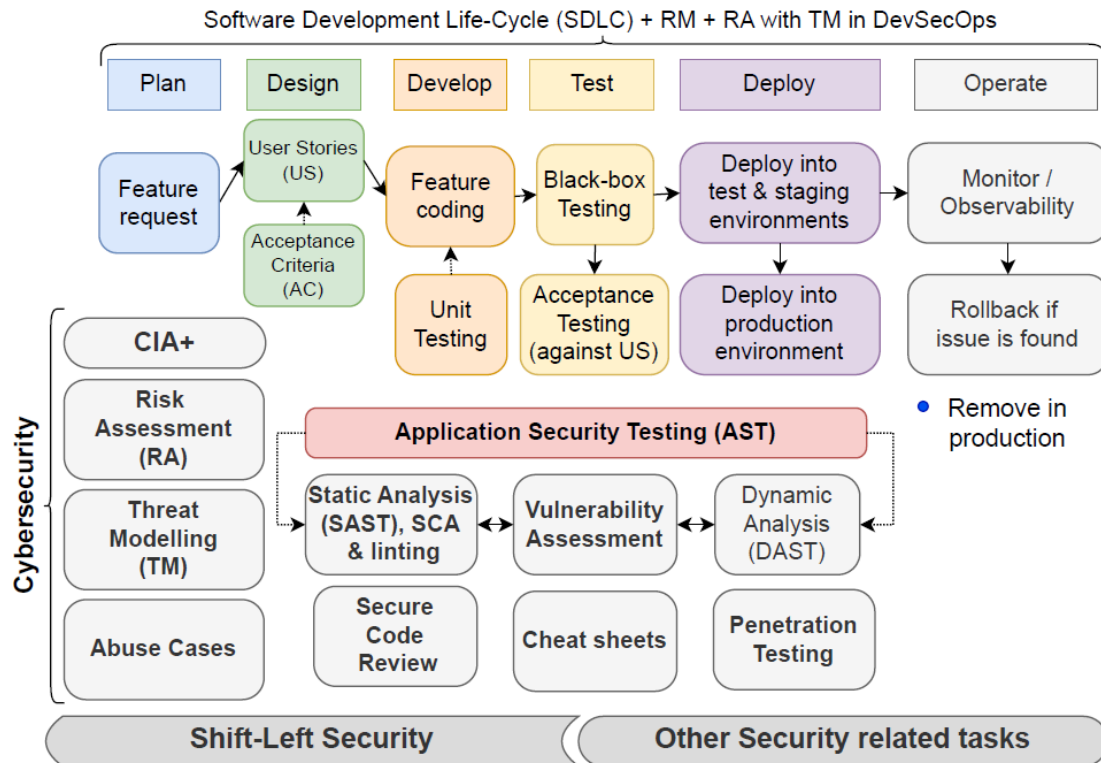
Software Development Life-Cycle (SDLC) + RM + RA with TM in DevSecOps

Plan

Design

Develop

Test

Deploy

Operate

Feature request

User Stories (US)

Acceptance Criteria (AC)

Feature coding

Unit Testing

Black-box Testing

Acceptance Testing (against US)

Deploy into test & staging environments

Deploy into production environment

Monitor / Observability

Rollback if issue is found

• Remove in production

Cybersecurity

CIA+

Risk Assessment (RA)

Threat Modelling (TM)

Abuse Cases

Application Security Testing (AST)

Static Analysis (SAST), SCA & linting

Vulnerability Assessment

Dynamic Analysis (DAST)

Secure Code Review

Cheat sheets

Penetration Testing

Shift-Left Security

Other Security related tasks